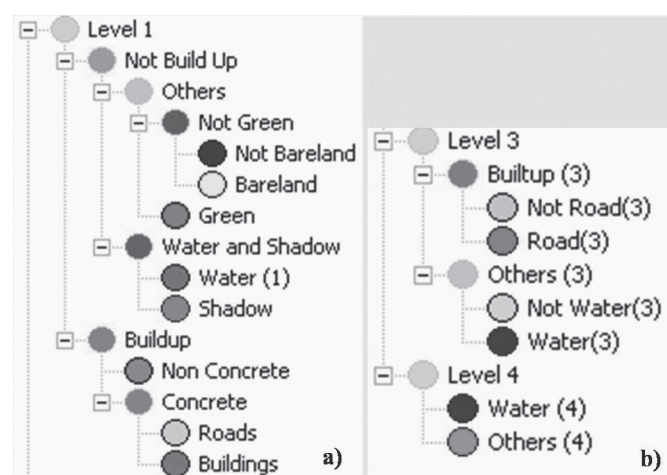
Level 1
Not Build Up
Others
Not Green
Not Bareland
Bareland
Green
Water and Shadow
Water (1)
Shadow
Buildup
Non Concrete
Concrete
Roads
Buildings
a)

Level 3
Builtup (3)
Not Road(3)
Road(3)
Others (3)
Not Water(3)
Water(3)
Level 4
Water (4)
Others (4)
b)